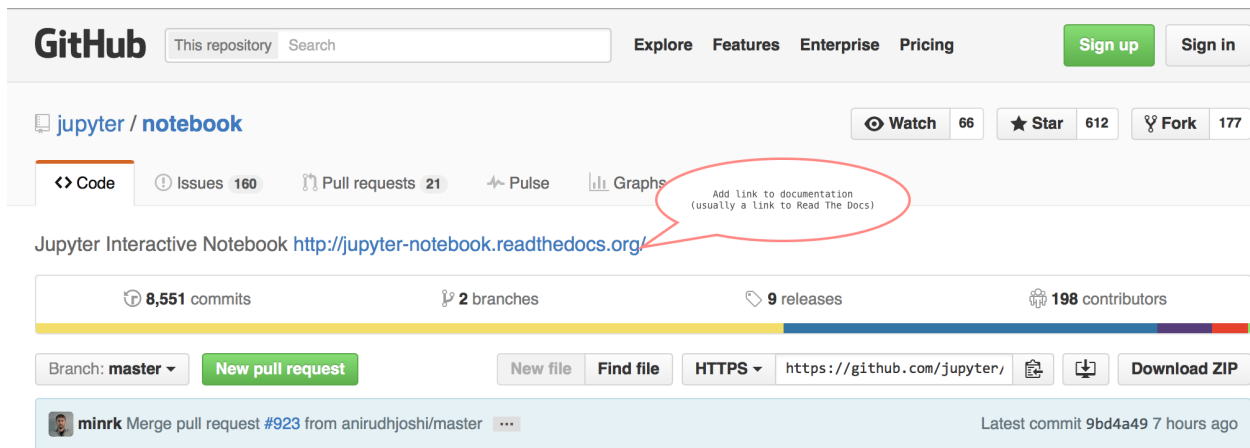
GitHub This repository Search Explore Features Enterprise Pricing Sign up Sign in

jupyter / notebook

Watch 66 Star 612 Fork 177

<> Code Issues 160 Pull requests 21 Pulse Graphs

Add link to documentation
(usually a link to Read The Docs)

Jupyter Interactive Notebook http://jupyter-notebook.readthedocs.org/

8,551 commits 2 branches 9 releases 198 contributors

Branch: master New pull request New file Find file HTTPS https://github.com/jupyter/ Download ZIP

minrk Merge pull request #923 from anirudhjoshi/master ... Latest commit 9bd4a49 7 hours ago